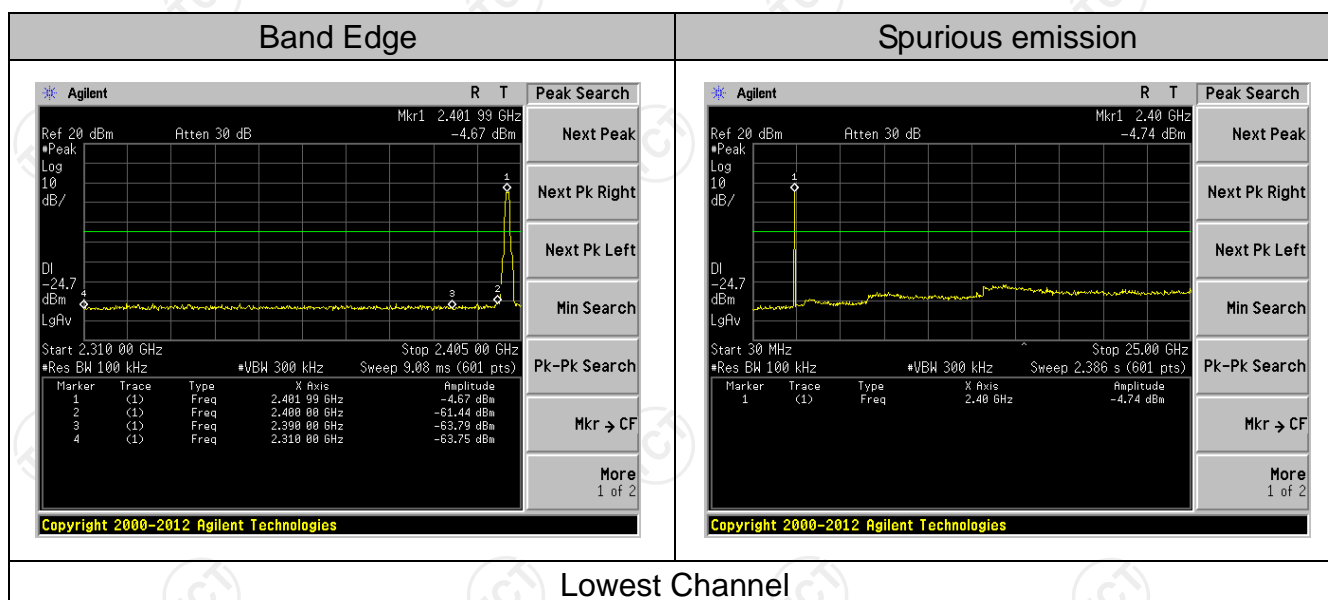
| Band Edge | Spurious emission |
|---|---|
| Agilent R T Peak Search<br>Mkr1 2.401 99 GHz<br>Ref 20 dBm Atten 30 dB -4.67 dBm<br>#Peak<br>Log<br>10<br>dB/<br>Dl<br>-24.7<br>dBm<br>LgAv<br>1 2 3 4<br>Start 2.310 00 GHz Stop 2.405 00 GHz<br>#Res BW 100 kHz #VBW 300 kHz Sweep 9.08 ms (601 pts)<br>Marker Trace Type X Axis Amplitude<br>1 (1) Freq 2.401 99 GHz -4.67 dBm<br>2 (1) Freq 2.400 00 GHz -61.44 dBm<br>3 (1) Freq 2.390 00 GHz -63.79 dBm<br>4 (1) Freq 2.310 00 GHz -63.75 dBm<br>Next Peak<br>Next Pk Right<br>Next Pk Left<br>Min Search<br>Pk-Pk Search<br>Mkr → CF<br>More 1 of 2<br>Copyright 2000-2012 Agilent Technologies | Agilent R T Peak Search<br>Mkr1 2.40 GHz<br>Ref 20 dBm Atten 30 dB -4.74 dBm<br>#Peak<br>Log<br>10<br>dB/<br>Dl<br>-24.7<br>dBm<br>LgAv<br>1<br>Start 30 MHz Stop 25.00 GHz<br>#Res BW 100 kHz #VBW 300 kHz Sweep 2.386 s (601 pts)<br>Marker Trace Type X Axis Amplitude<br>1 (1) Freq 2.40 GHz -4.74 dBm<br>Next Peak<br>Next Pk Right<br>Next Pk Left<br>Min Search<br>Pk-Pk Search<br>Mkr → CF<br>More 1 of 2<br>Copyright 2000-2012 Agilent Technologies |

Lowest Channel